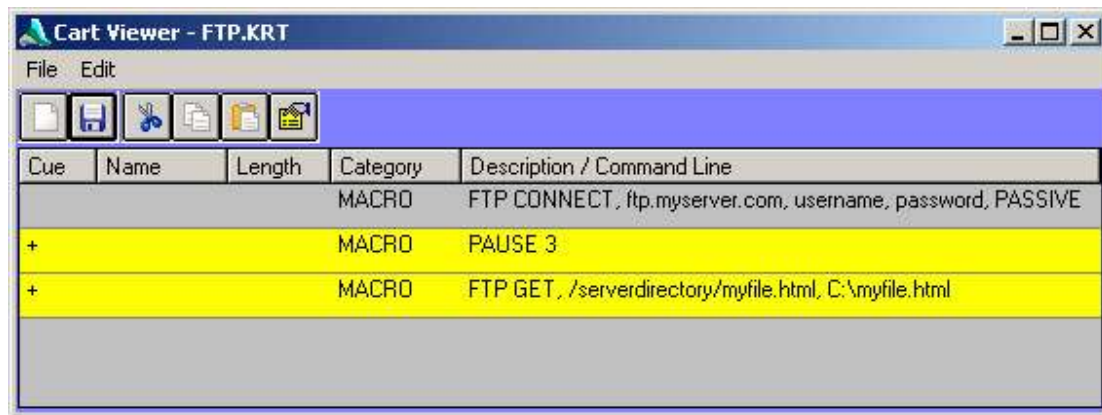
Cart Viewer - FTP.KRT

File Edit

| Cue | Name | Length | Category | Description / Command Line |
|---|---|---|---|---|
| | | | MACRO | FTP CONNECT, ftp.myserver.com, username, password, PASSIVE |
| + | | | MACRO | PAUSE 3 |
| + | | | MACRO | FTP GET, /serverdirectory/myfile.html, C:\myfile.html |